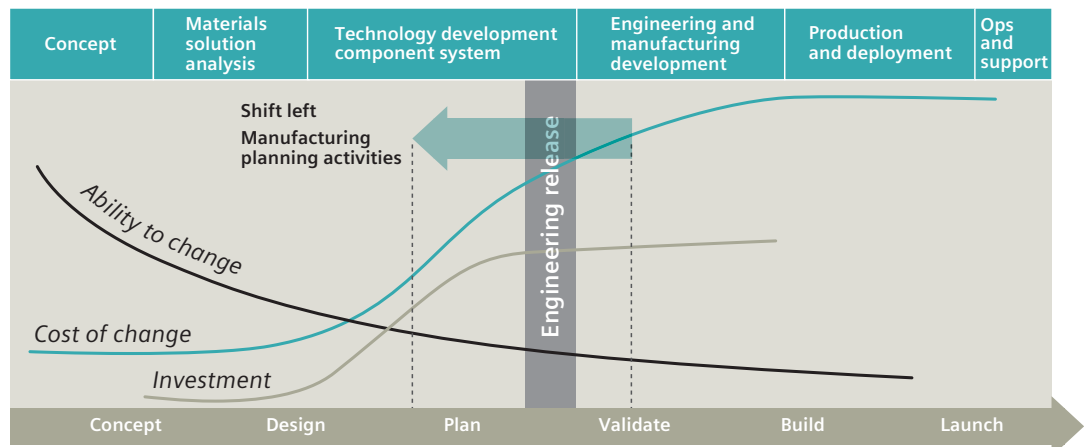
| Concept | Materials solution analysis | Technology development component system | Engineering and manufacturing development | Production and deployment | Ops and support |
|---|---|---|---|---|---|

Shift left
Manufacturing planning activities

Ability to change

Cost of change

Investment

Engineering release

Concept
Design
Plan
Validate
Build
Launch